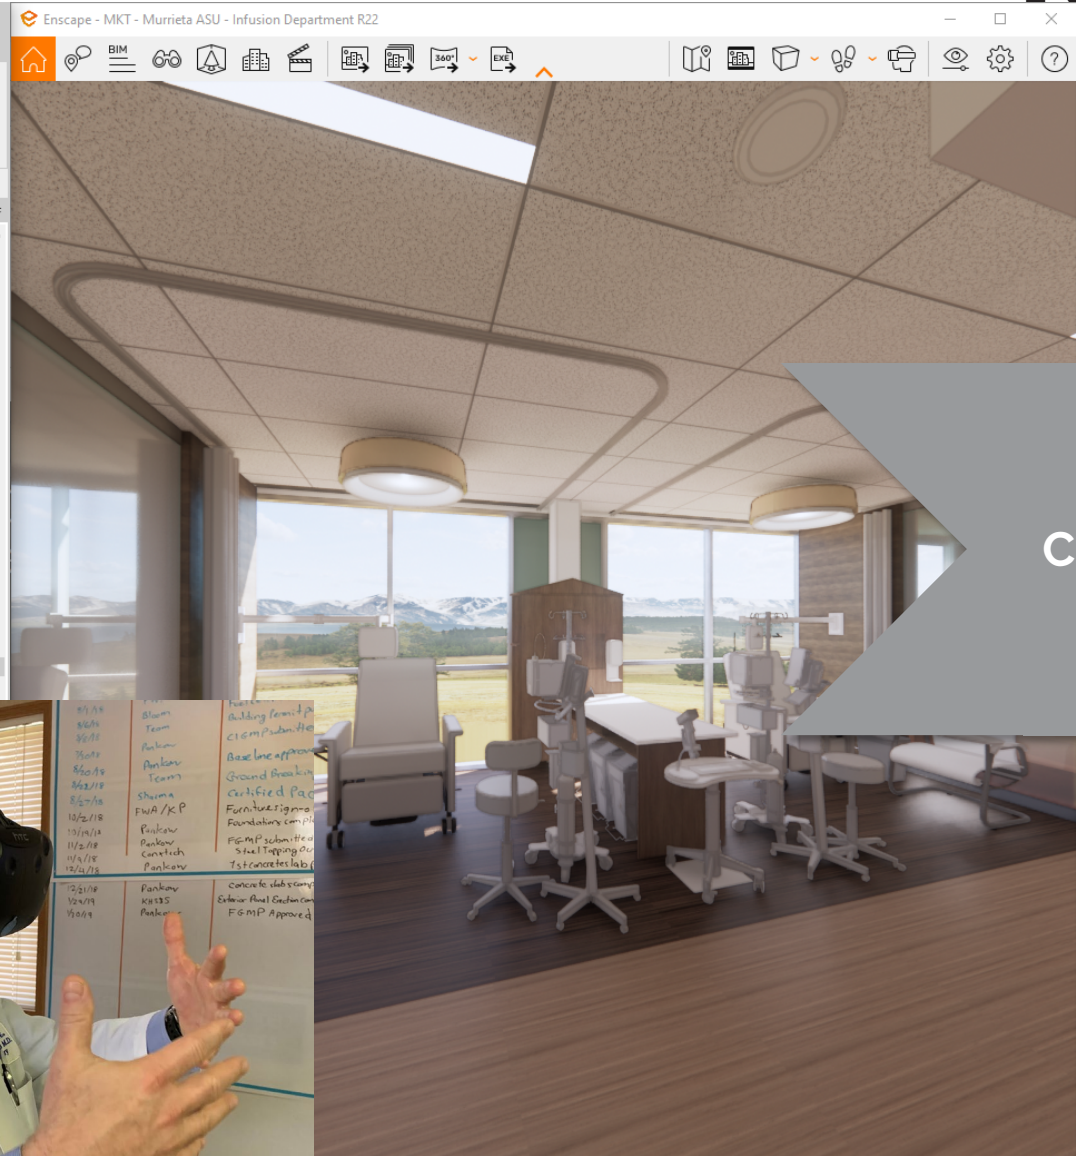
Enscape - MKT - Murrieta ASU - Infusion Department R22

BIM

360°

EXE

C

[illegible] Building Permit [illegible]
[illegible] Team CIGMP Submitted
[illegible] Pankow
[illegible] Pankow Base line appro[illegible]
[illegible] Team Ground Breakin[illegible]
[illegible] Sharma Certified Pad
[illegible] FWA/KP Furniture sign-o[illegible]
10/2/18 Pankow Foundations compl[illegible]
10/19/18 Pankow FGMP submitted
11/2/18 Conectech Steel Topping Ou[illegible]
11/9/18 Pankow 1st concrete slab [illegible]
12/4/18
1/2/19 Pankow Concrete slab compl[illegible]
1/29/19 KHS&S Exterior Panel Erection Com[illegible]
1/30/19 Pankow FGMP Approved